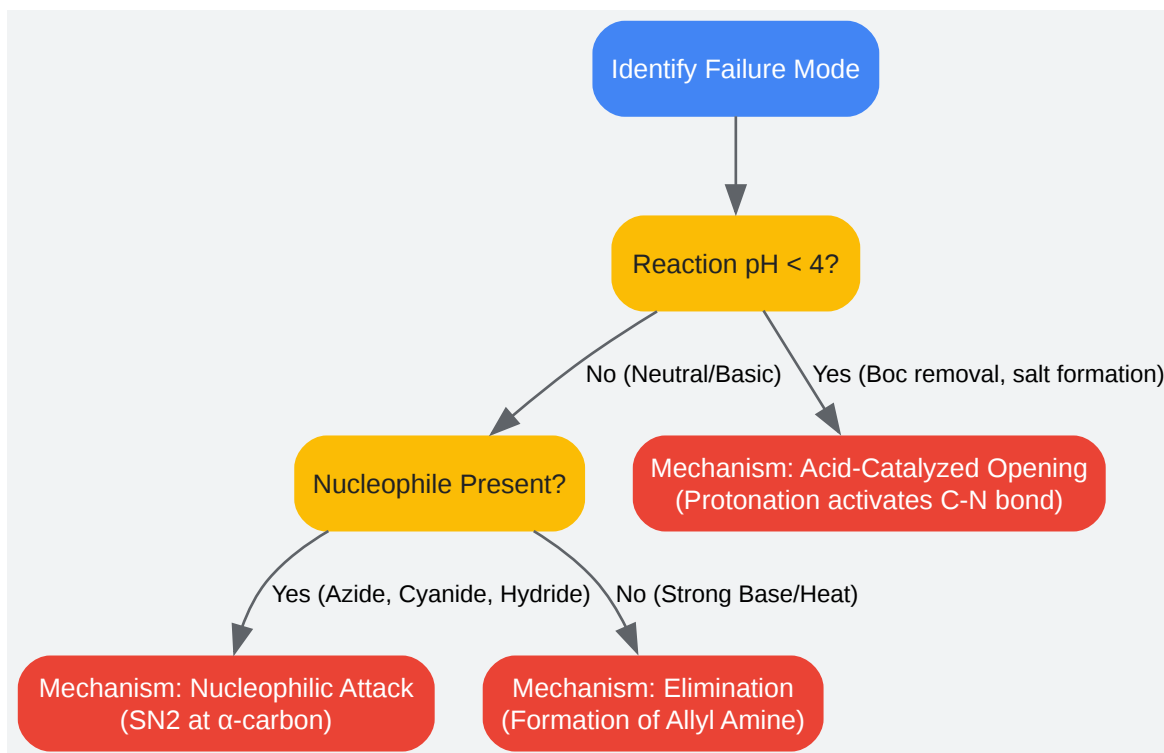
Identify Failure Mode

Reaction pH < 4?

No (Neutral/Basic)

Yes (Boc removal, salt formation)

Nucleophile Present?

Mechanism: Acid-Catalyzed Opening (Protonation activates C-N bond)

Yes (Azide, Cyanide, Hydride)

No (Strong Base/Heat)

Mechanism: Nucleophilic Attack (SN2 at α-carbon)

Mechanism: Elimination (Formation of Allyl Amine)